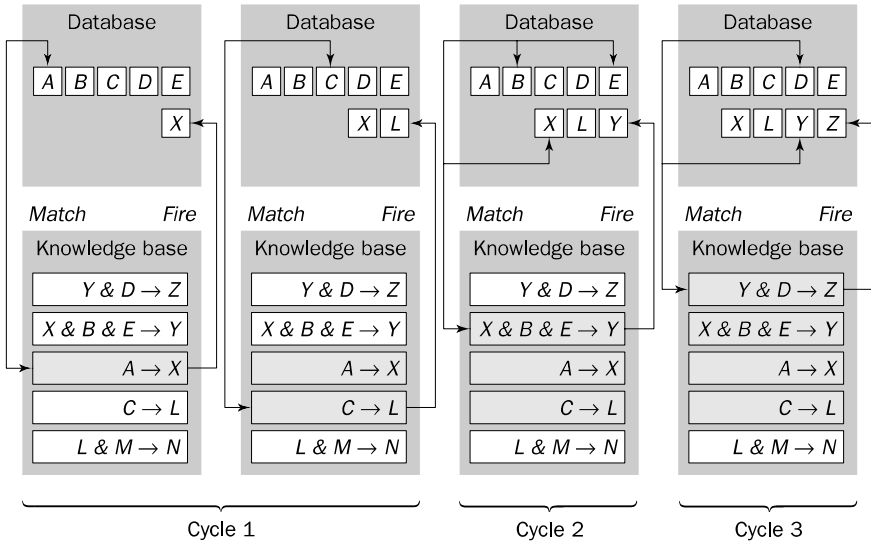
Database

A B C D E

X

Match Fire

Knowledge base

$Y \& D \rightarrow Z$

$X \& B \& E \rightarrow Y$

$A \rightarrow X$

$C \rightarrow L$

$L \& M \rightarrow N$

Database

A B C D E

X L

Match Fire

Knowledge base

$Y \& D \rightarrow Z$

$X \& B \& E \rightarrow Y$

$A \rightarrow X$

$C \rightarrow L$

$L \& M \rightarrow N$

Database

A B C D E

X L Y

Match Fire

Knowledge base

$Y \& D \rightarrow Z$

$X \& B \& E \rightarrow Y$

$A \rightarrow X$

$C \rightarrow L$

$L \& M \rightarrow N$

Database

A B C D E

X L Y Z

Match Fire

Knowledge base

$Y \& D \rightarrow Z$

$X \& B \& E \rightarrow Y$

$A \rightarrow X$

$C \rightarrow L$

$L \& M \rightarrow N$

Cycle 1

Cycle 2

Cycle 3